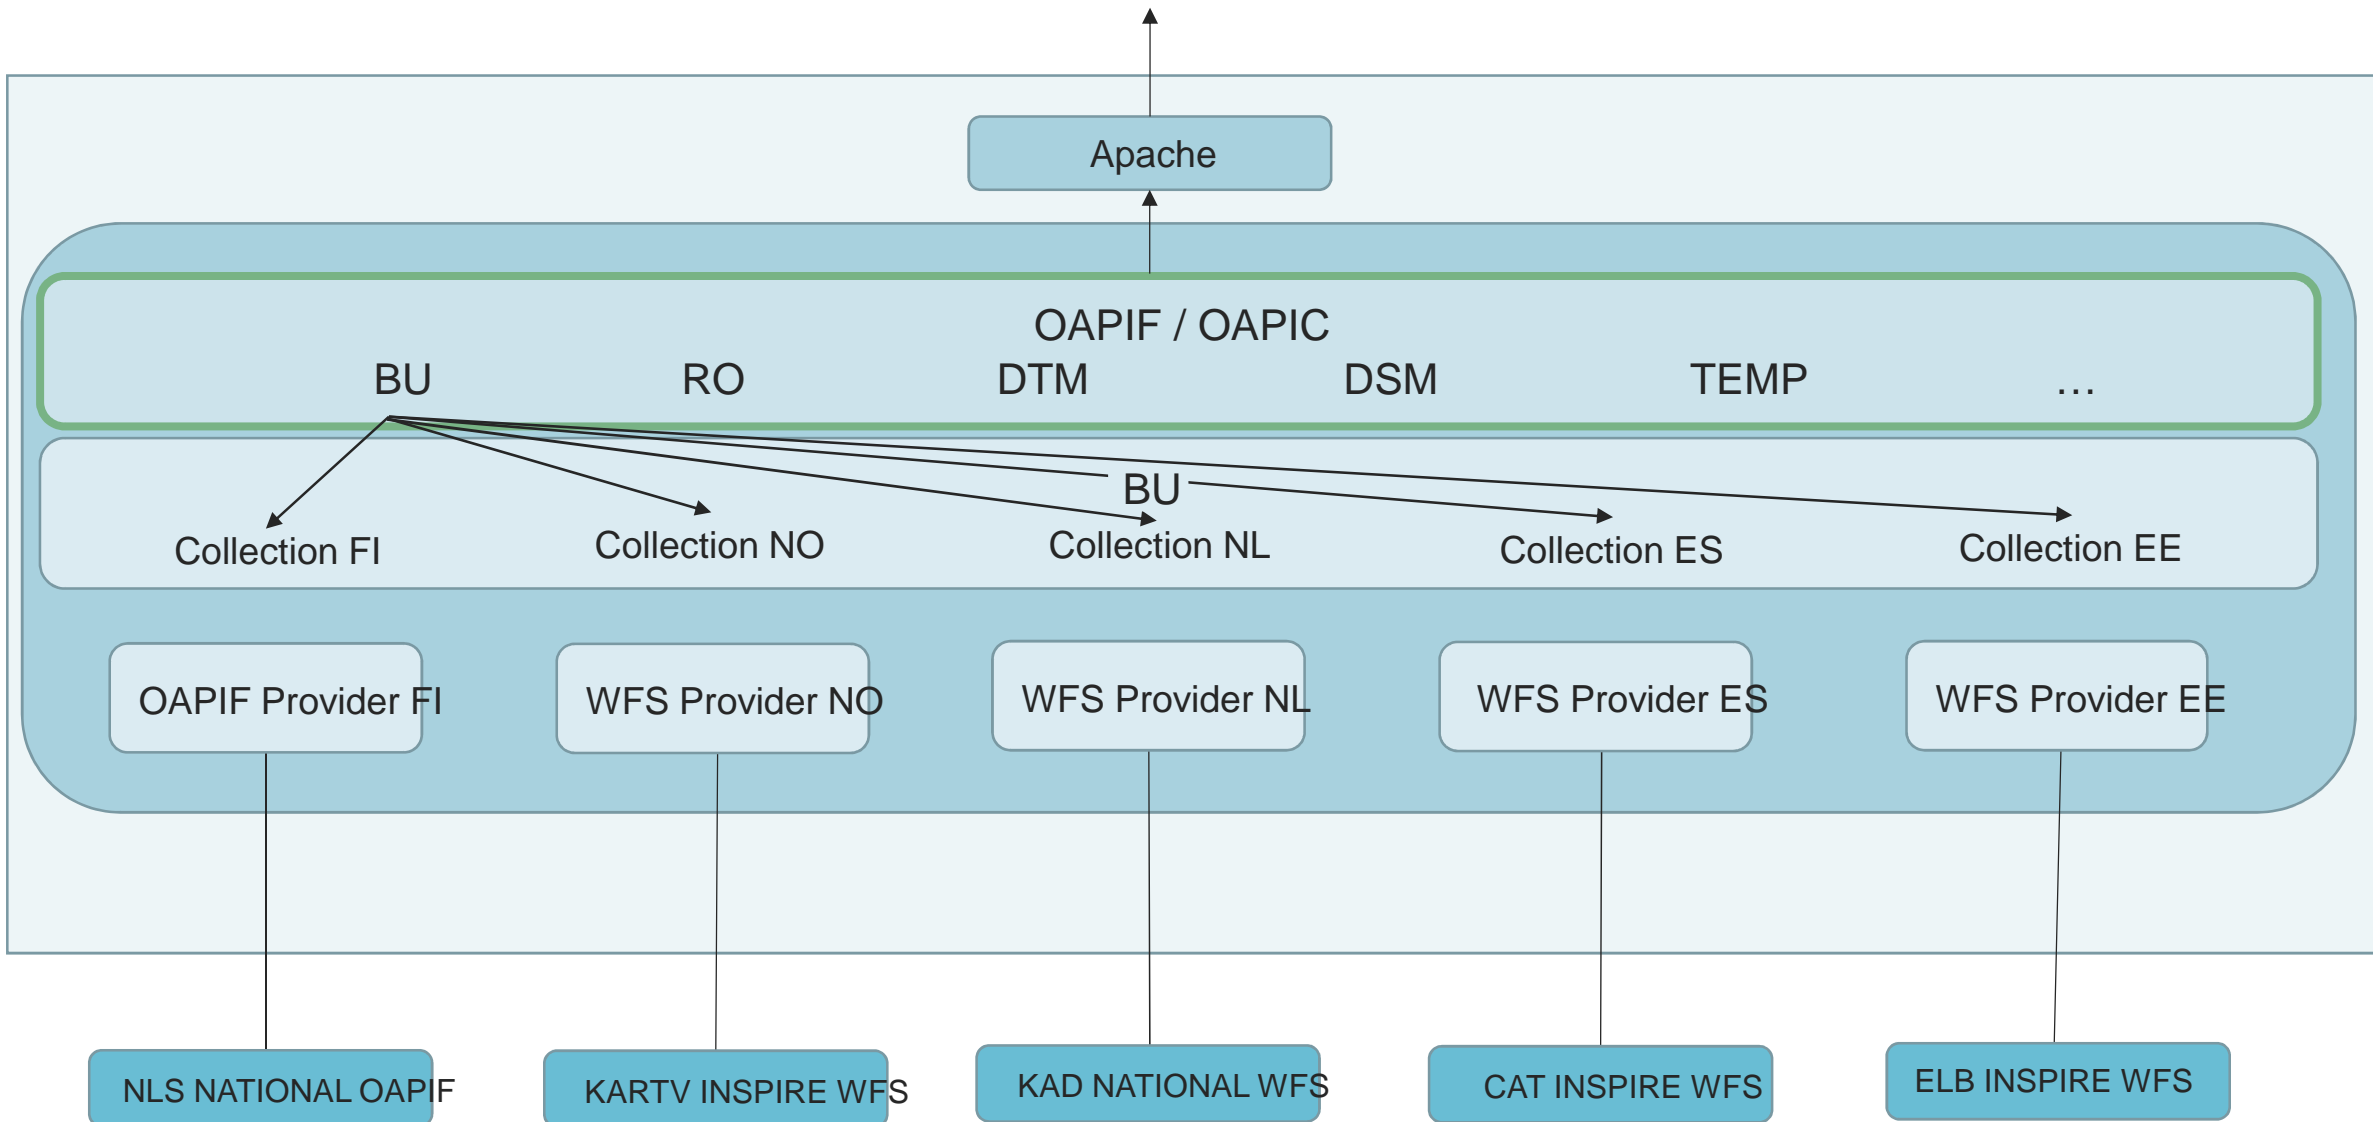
Apache

OAPIF / OAPIC

BU RO DTM DSM TEMP ...

BU

Collection FI Collection NO Collection NL Collection ES Collection EE

OAPIF Provider FI

WFS Provider NO

WFS Provider NL

WFS Provider ES

WFS Provider EE

NLS NATIONAL OAPIF

KARTV INSPIRE WFS

KAD NATIONAL WFS

CAT INSPIRE WFS

ELB INSPIRE WFS